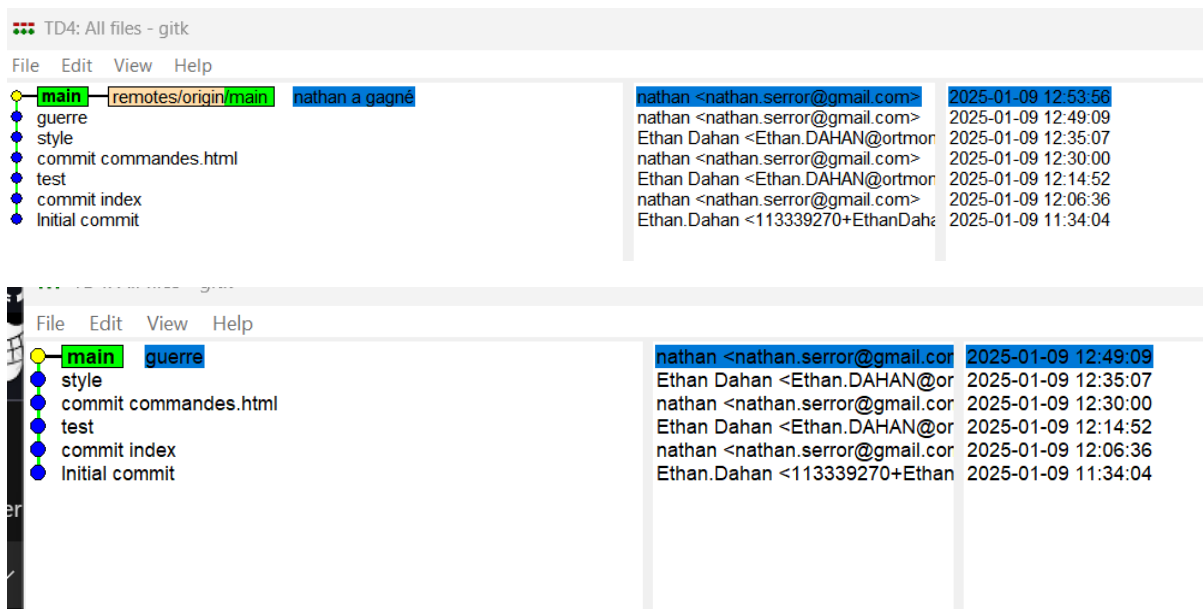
TD4: All files - gitk

File Edit View Help

main remotes/origin/main nathan a gagné
guerre
style
commit commandes.html
test
commit index
Initial commit

nathan <nathan.serror@gmail.com>
nathan <nathan.serror@gmail.com>
Ethan Dahan <Ethan.DAHAN@ortmon
nathan <nathan.serror@gmail.com>
Ethan Dahan <Ethan.DAHAN@ortmon
nathan <nathan.serror@gmail.com>
Ethan.Dahan <113339270+EthanDaha

2025-01-09 12:53:56
2025-01-09 12:49:09
2025-01-09 12:35:07
2025-01-09 12:30:00
2025-01-09 12:14:52
2025-01-09 12:06:36
2025-01-09 11:34:04

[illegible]

File Edit View Help

main guerre
style
commit commandes.html
test
commit index
Initial commit

nathan <nathan.serror@gmail.con
Ethan Dahan <Ethan.DAHAN@or
nathan <nathan.serror@gmail.con
Ethan Dahan <Ethan.DAHAN@or
nathan <nathan.serror@gmail.con
Ethan.Dahan <113339270+Ethan

2025-01-09 12:49:09
2025-01-09 12:35:07
2025-01-09 12:30:00
2025-01-09 12:14:52
2025-01-09 12:06:36
2025-01-09 11:34:04

er